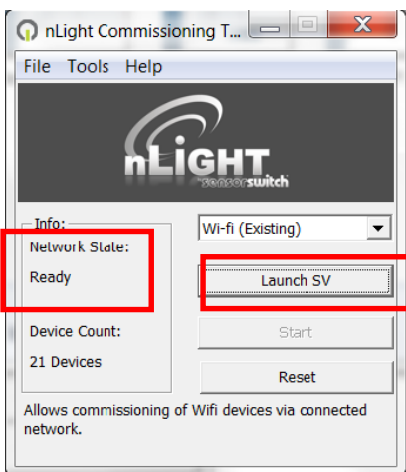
nLight Commissioning T...

File Tools Help

nLIGHT
sensorswitch

Info:
Network State:
Ready

Device Count:
21 Devices

Wi-fi (Existing)

Launch SV

Start

Reset

Allows commissioning of Wifi devices via connected network.